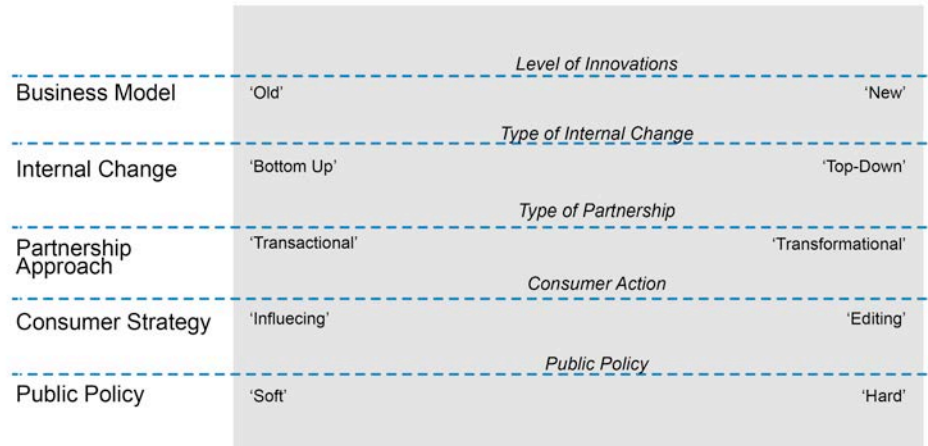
Level of Innovations

Business Model 'Old' 'New'

Type of Internal Change

Internal Change 'Bottom Up' 'Top-Down'

Type of Partnership

Partnership Approach 'Transactional' 'Transformational'

Consumer Action

Consumer Strategy 'Influecing' 'Editing'

Public Policy

Public Policy 'Soft' 'Hard'